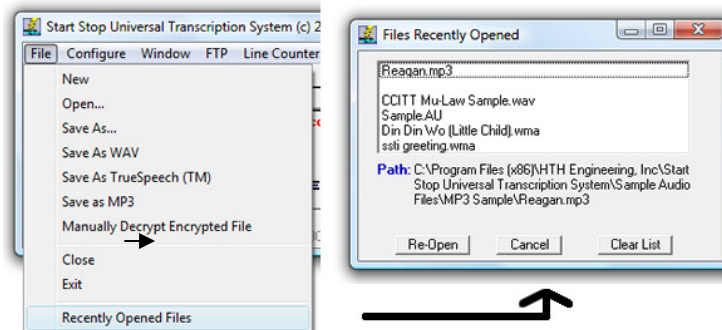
Start Stop Universal Transcription System (c) 2

File Configure Window FTP Line Counter

New
Open...
Save As...
Save As WAV
Save As TrueSpeech (TM)
Save as MP3
Manually Decrypt Encrypted File
Close
Exit
Recently Opened Files

Files Recently Opened

Reagan.mp3

CCITT Mu-Law Sample.wav
Sample.AU
Din Din Wo (Little Child).wma
ssti greeting.wma

Path: C:\Program Files (x86)\HTH Engineering, Inc\Start Stop Universal Transcription System\Sample Audio Files\MP3 Sample\Reagan.mp3

Re-Open Cancel Clear List